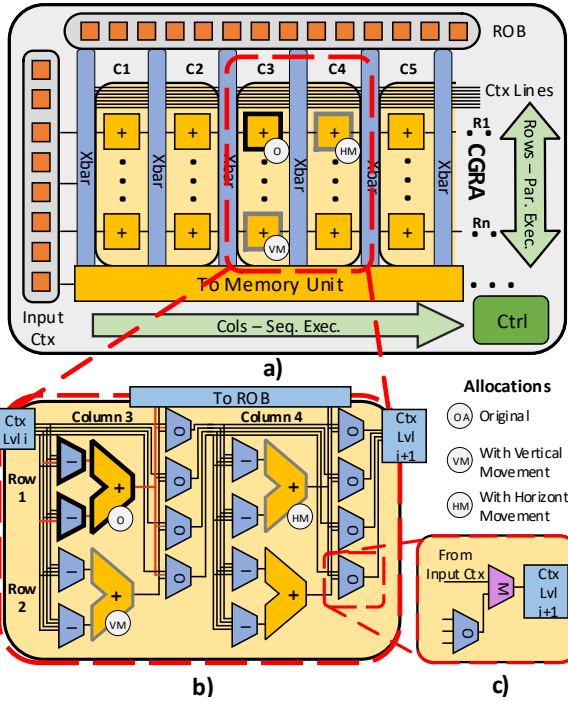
ROB

Input Ctx

C1 C2 C3 C4 C5

Ctx Lines

Xbar Xbar Xbar Xbar Xbar Xbar

+ + + + +

O HM

R1

Rn

CGRA

Rows – Par. Exec.

+ + + + +

VM

To Memory Unit

Cols – Seq. Exec.

Ctrl

a)

To ROB

Ctx Lvl i

Column 3

Column 4

Ctx Lvl i+1

Row 1

Row 2

O HM VM

Allocations

OA Original

VM With Vertical Movement

HM With Horizont Movement

From Input Ctx

M

Ctx Lvl i+1

b)

c)